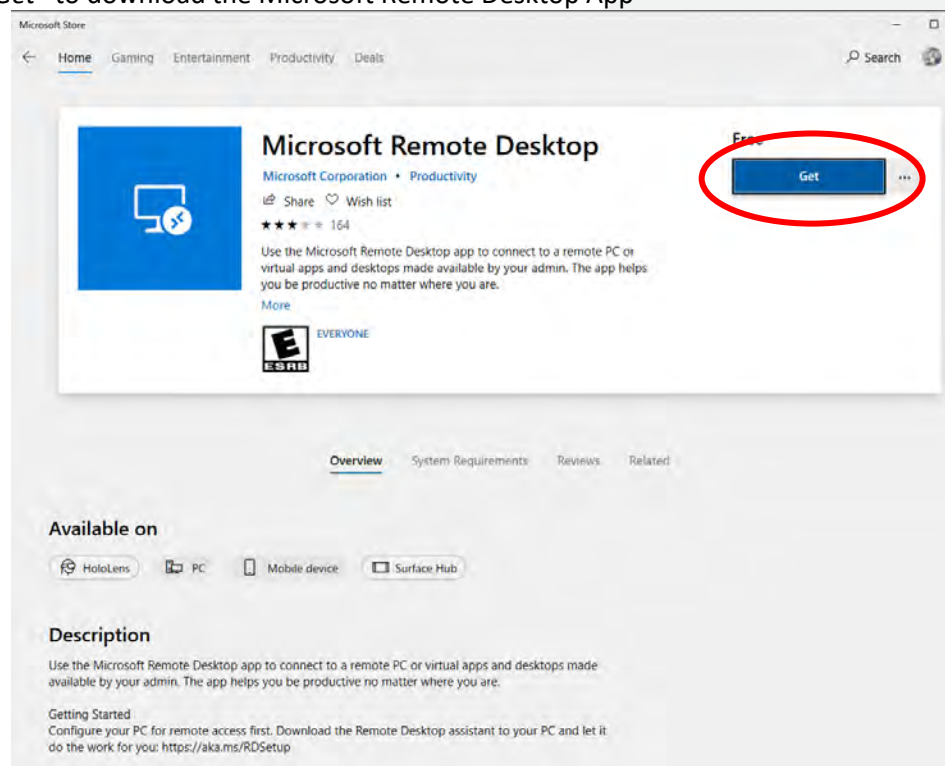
Get" to download the Microsoft Remote Desktop App

Microsoft Store

Home Gaming Entertainment Productivity Deals

Search

Microsoft Remote Desktop

Microsoft Corporation • Productivity

Share Wish list

★★★★★ 164

Use the Microsoft Remote Desktop app to connect to a remote PC or virtual apps and desktops made available by your admin. The app helps you be productive no matter where you are.

More

E ESRB EVERYONE

Free

Get

...

Overview System Requirements Reviews Related

Available on

HoloLens PC Mobile device Surface Hub

Description

Use the Microsoft Remote Desktop app to connect to a remote PC or virtual apps and desktops made available by your admin. The app helps you be productive no matter where you are.

Getting Started
Configure your PC for remote access first. Download the Remote Desktop assistant to your PC and let it do the work for you: https://aka.ms/RDSetup